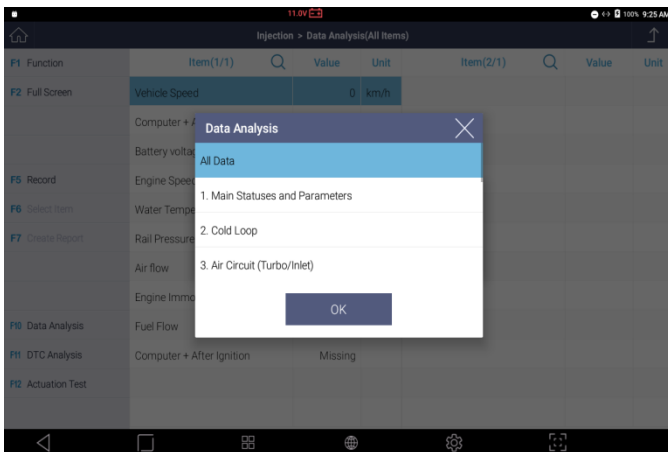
11.0V

100% 9:25 AM

Injection > Data Analysis(All Items)

F1 Function
F2 Full Screen
F5 Record
F6 Select Item
F7 Create Report
F10 Data Analysis
F11 DTC Analysis
F12 Actuation Test

| Item(1/1) | Value | Unit | Item(2/1) | Value | Unit |
|---|---|---|---|---|---|
| Vehicle Speed | 0 | km/h | | | |
| Computer + A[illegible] | | | | | |
| Battery voltag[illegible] | | | | | |
| Engine Speed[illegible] | | | | | |
| Water Tempe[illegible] | | | | | |
| Rail Pressure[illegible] | | | | | |
| Air flow | | | | | |
| Engine Immo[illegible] | | | | | |
| Fuel Flow | | | | | |
| Computer + After Ignition | Missing | | | | |

Data Analysis

All Data

1. Main Statuses and Parameters

2. Cold Loop

3. Air Circuit (Turbo/Inlet)

OK